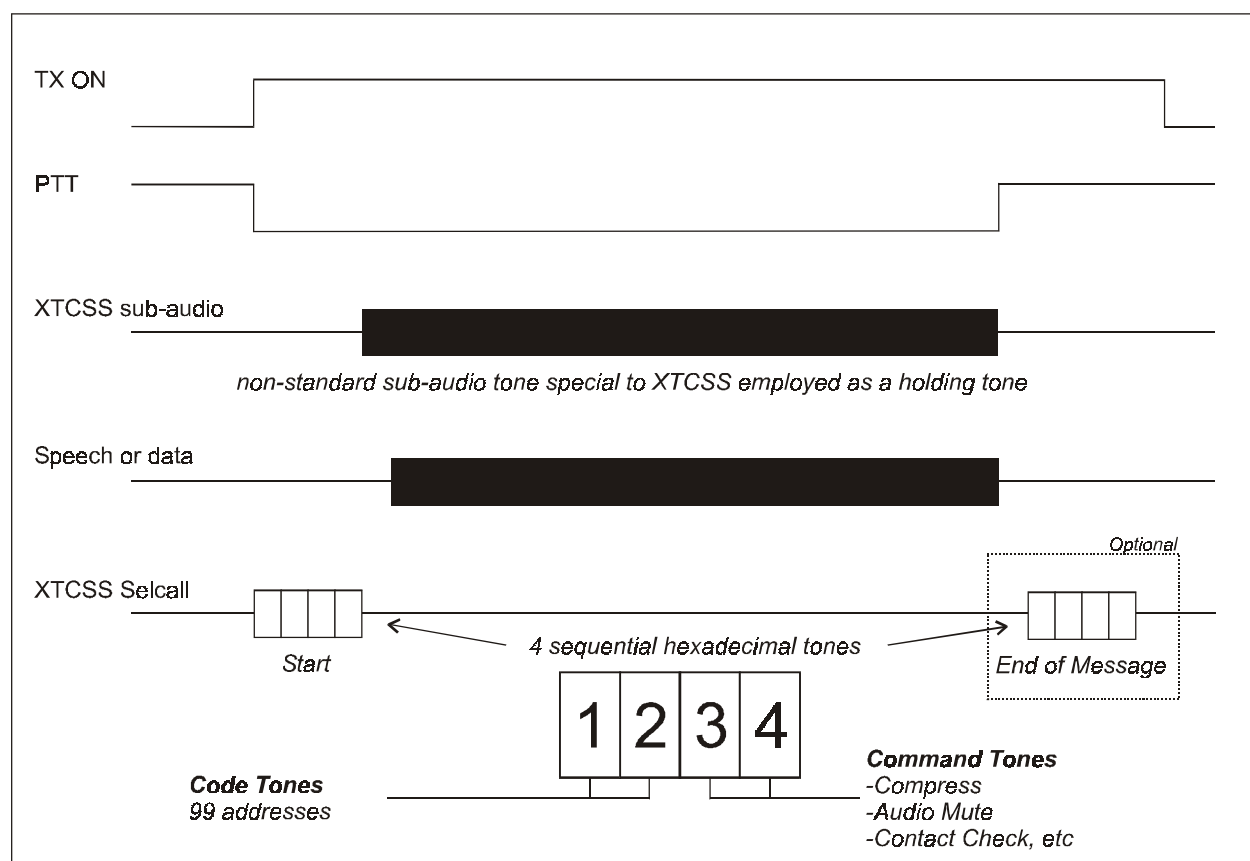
TX ON

PTT

XTCSS sub-audio

non-standard sub-audio tone special to XTCSS employed as a holding tone

Speech or data

Optional

XTCSS Selcall

4 sequential hexadecimal tones

Start

End of Message

1 2 3 4

Code Tones
99 addresses

Command Tones
-Compress
-Audio Mute
-Contact Check, etc